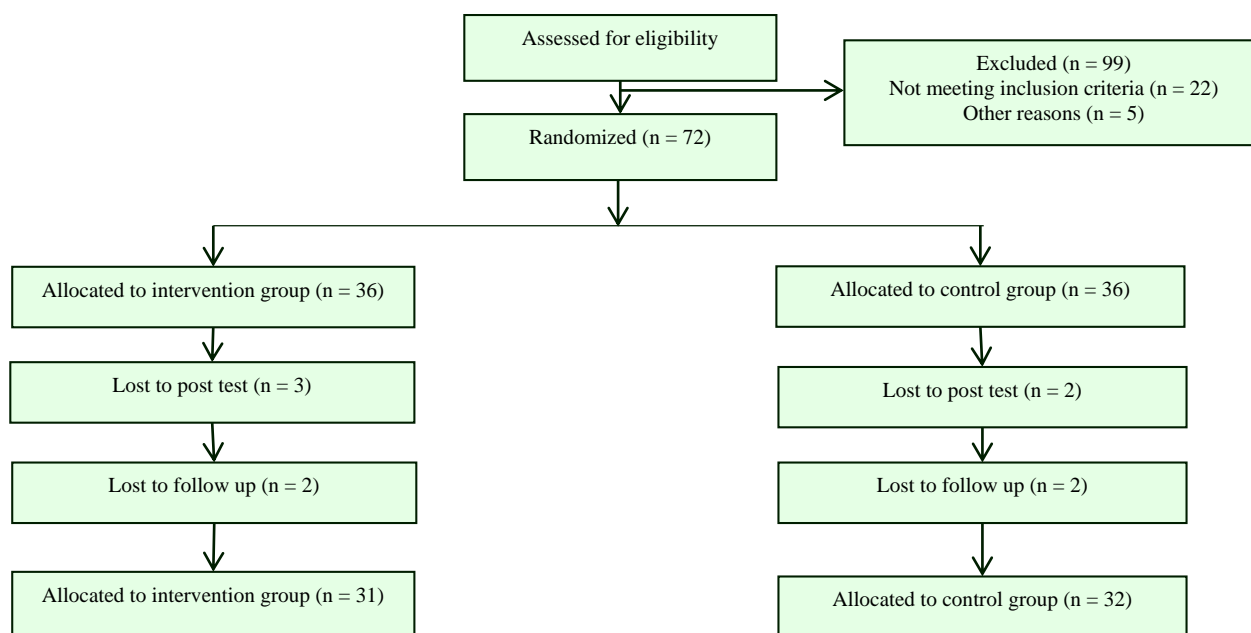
Assessed for eligibility

Excluded (n = 99)
Not meeting inclusion criteria (n = 22)
Other reasons (n = 5)

Randomized (n = 72)

Allocated to intervention group (n = 36)

Allocated to control group (n = 36)

Lost to post test (n = 3)

Lost to post test (n = 2)

Lost to follow up (n = 2)

Lost to follow up (n = 2)

Allocated to intervention group (n = 31)

Allocated to control group (n = 32)